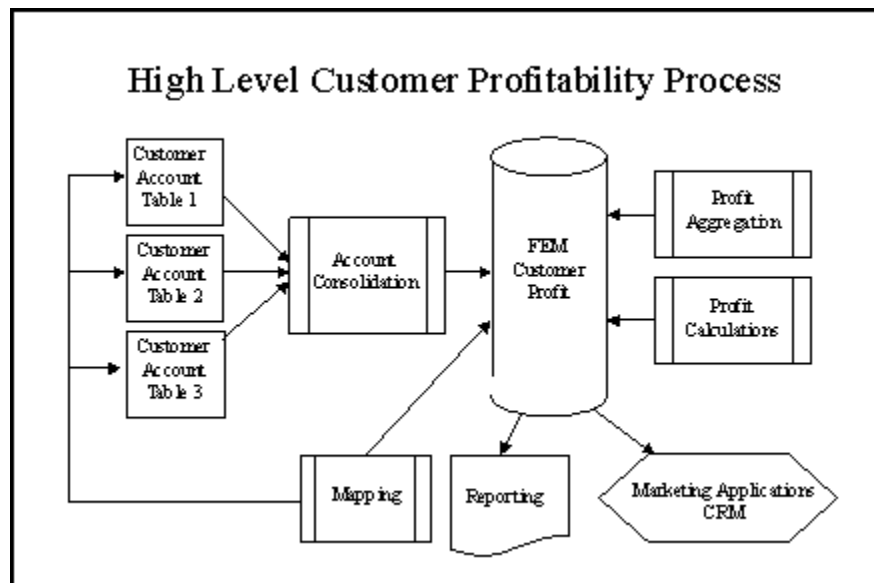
High Level Customer Profitability Process

Customer Account Table 1

Customer Account Table 2

Customer Account Table 3

Account Consolidation

FEM Customer Profit

Profit Aggregation

Profit Calculations

Mapping

Reporting

Marketing Applications CRM